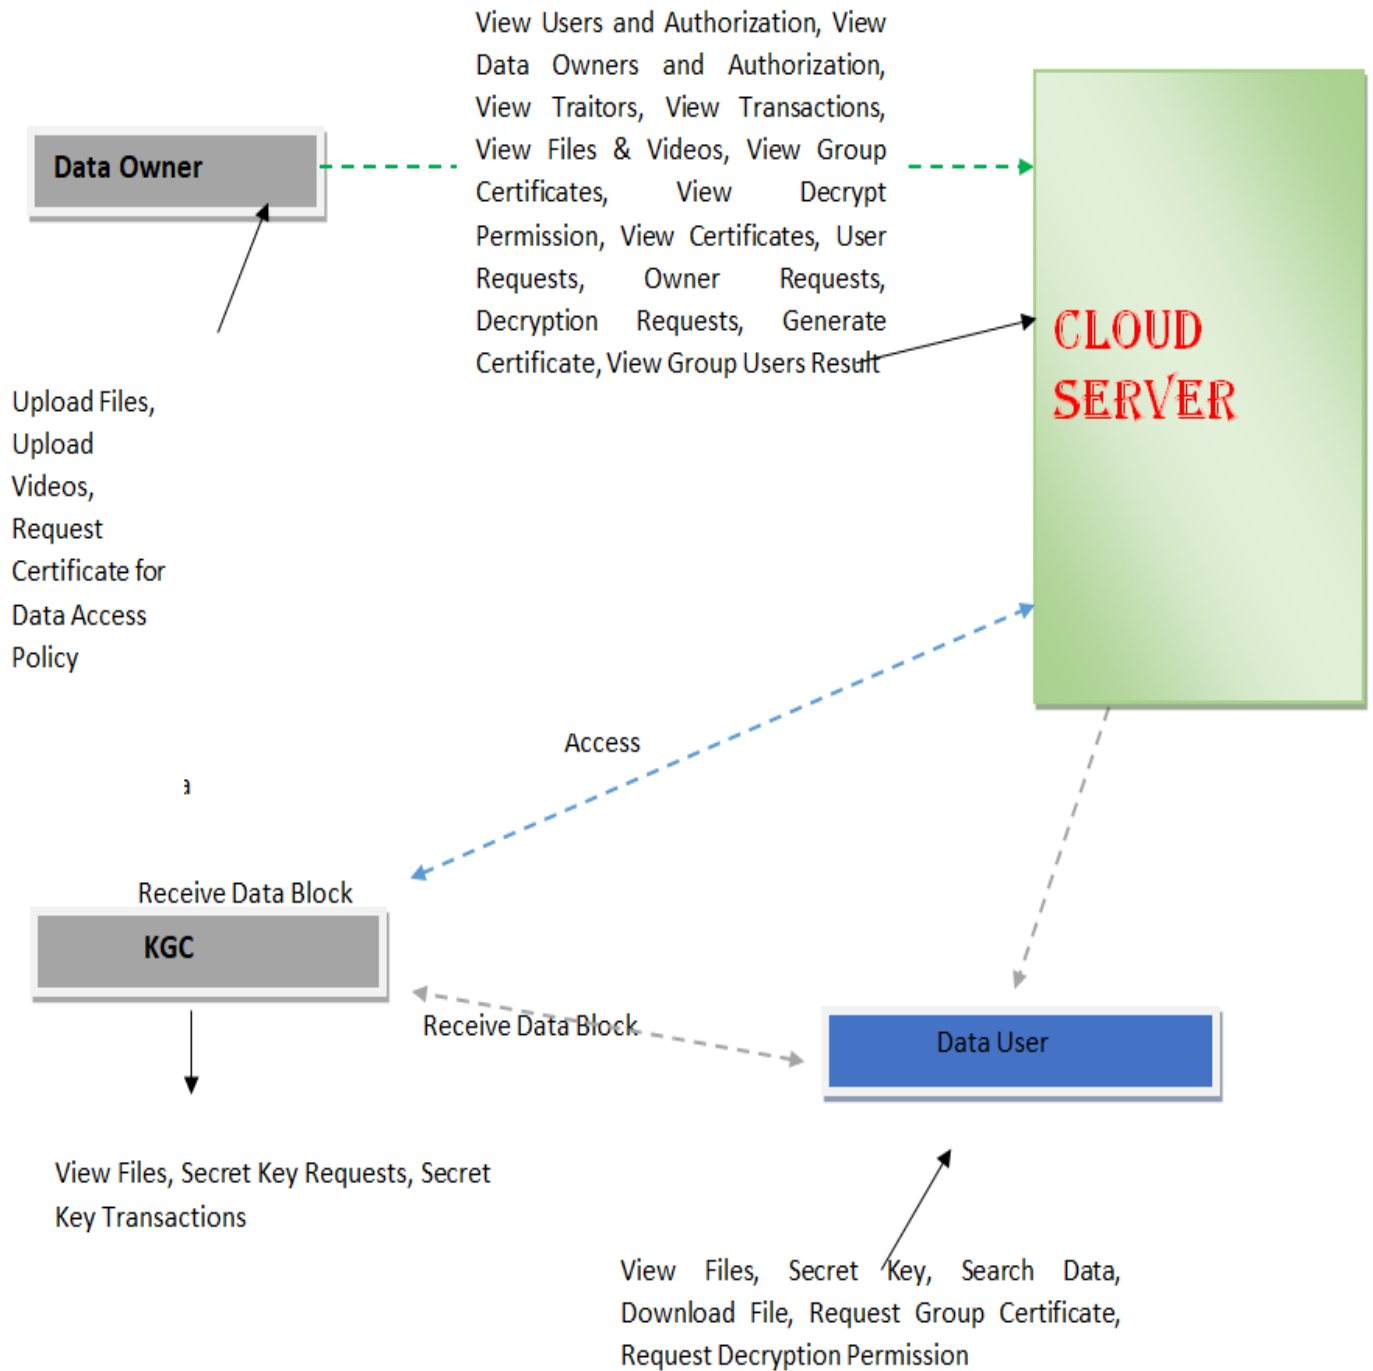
View Users and Authorization, View Data Owners and Authorization, View Traitors, View Transactions, View Files & Videos, View Group Certificates, View Decrypt Permission, View Certificates, User Requests, Owner Requests, Decryption Requests, Generate Certificate, View Group Users Result

Data Owner

CLOUD SERVER

Upload Files, Upload Videos, Request Certificate for Data Access Policy

Access

a

Receive Data Block

KGC

Receive Data Block

Data User

View Files, Secret Key Requests, Secret Key Transactions

View Files, Secret Key, Search Data, Download File, Request Group Certificate, Request Decryption Permission